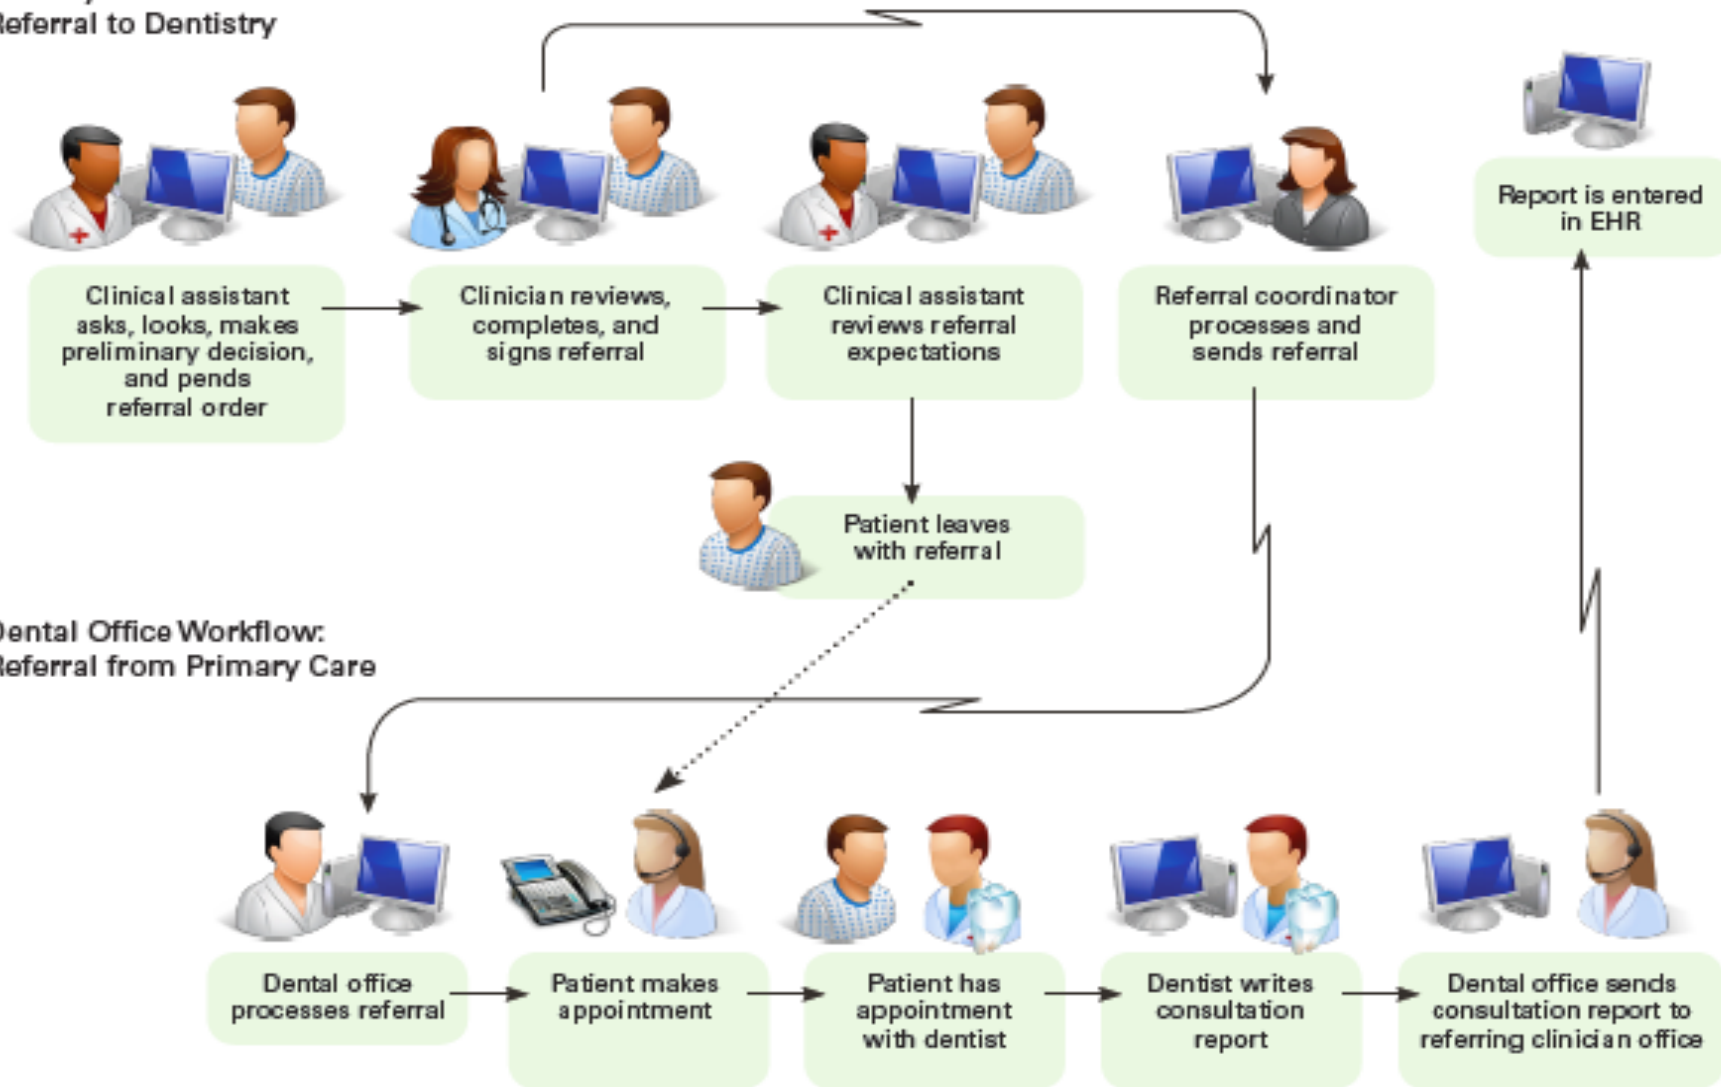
eferral to Dentistry

Clinical assistant asks, looks, makes preliminary decision, and pends referral order

Clinician reviews, completes, and signs referral

Clinical assistant reviews referral expectations

Referral coordinator processes and sends referral

Report is entered in EHR

Patient leaves with referral

ental Office Workflow:
eferral from Primary Care

Dental office processes referral

Patient makes appointment

Patient has appointment with dentist

Dentist writes consultation report

Dental office sends consultation report to referring clinician office